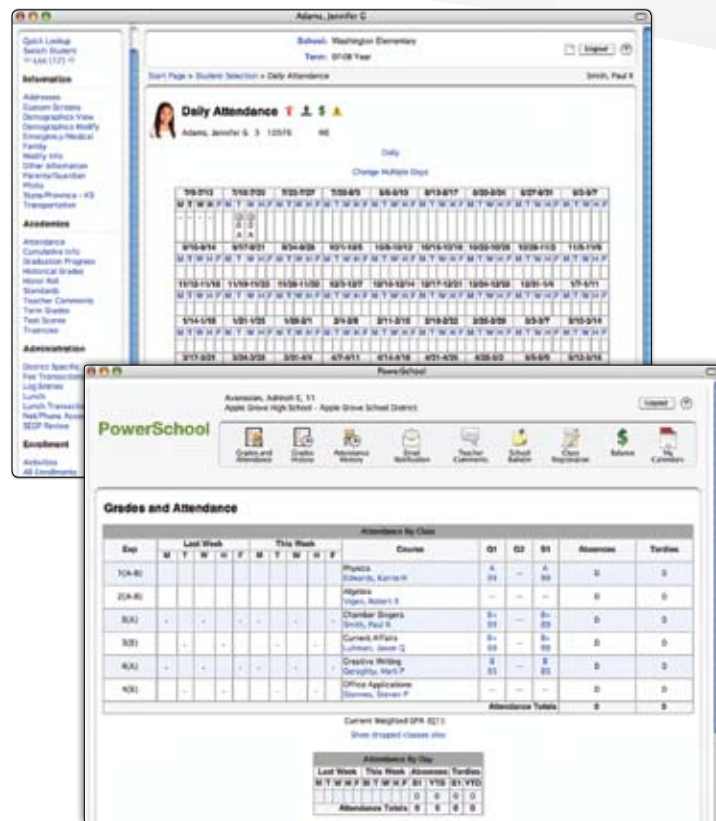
Adams, Jennifer G

Quick Lookup
Switch Student
<- List (17) ->

Information

Addresses
Custom Screens
Demographics View
Demographics Modify
Emergency/Medical
Family
Modify Info
Other Information
Parents/Guardian
Photo
State/Province - KS
Transportation

Academics

Attendance
Cumulative Info
Graduation Progress
Historical Grades
Honor Roll
Standards
Teacher Comments
Term Grades
Test Scores
Truancies

Administration

District Specific
Fee Transactions
Log Entries
Lunch
Lunch Transactions
Net/Phone Access
SEOP Review

Enrollment

Activities
All Enrollments

School: Washington Elementary
Term: 07-08 Year

Logout

Start Page > Student Selection > Daily Attendance

Smith, Paul X

Daily Attendance

Adams, Jennifer G 3 12576 ME

Daily

Change Multiple Days

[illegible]

PowerSchool

Avanesian, Adrineh C, 11
Apple Grove High School - Apple Grove School District

Logout

PowerSchool

Grades and Attendance
Grades History
Attendance History
Email Notification
Teacher Comments
School Bulletin
Class Registration
Balance
My Calendars

Grades and Attendance

Attendance By Class

| Exp | Last Week M | T | W | H | F | This Week M | T | W | H | F | Course | Q1 | Q2 | S1 | Absences | Tardies |
|---|---|---|---|---|---|---|---|---|---|---|---|---|---|---|---|---|
| 7(A-B) | | | | | | | | | | | Physics Edwards, Karrie H | A 95 | -- | A 95 | 0 | 0 |
| 2(A-B) | | | | | | | | | | | Algebra Vigen, Robert X | -- | -- | -- | 0 | 0 |
| 3(A) | - | | - | | - | - | | - | | | Chamber Singers Smith, Paul X | B+ 89 | -- | B+ 89 | 0 | 0 |
| 3(B) | | - | | - | | | - | | - | | Current Affairs Luhman, Jason Q | B+ 89 | -- | B+ 89 | 0 | 0 |
| 4(A) | - | | - | | - | - | | - | | | Creative Writing Geraghty, Mark P | B 85 | -- | B 85 | 0 | 0 |
| 4(B) | | | | | | | | | | | Office Applications Stevens, Steven P | -- | -- | -- | 0 | 0 |
| | | | | | | | | | | | Attendance Totals | | | | 0 | 0 |

Current Weighted GPA (Q1):

Show dropped classes also

Attendance By Day

| Last Week M T W H F | This Week M T W H F | Absences S1 YTD | Tardies S1 YTD |
|---|---|---|---|
| | | 0 0 | 0 0 |
| Attendance Totals | | 0 0 | 0 0 |